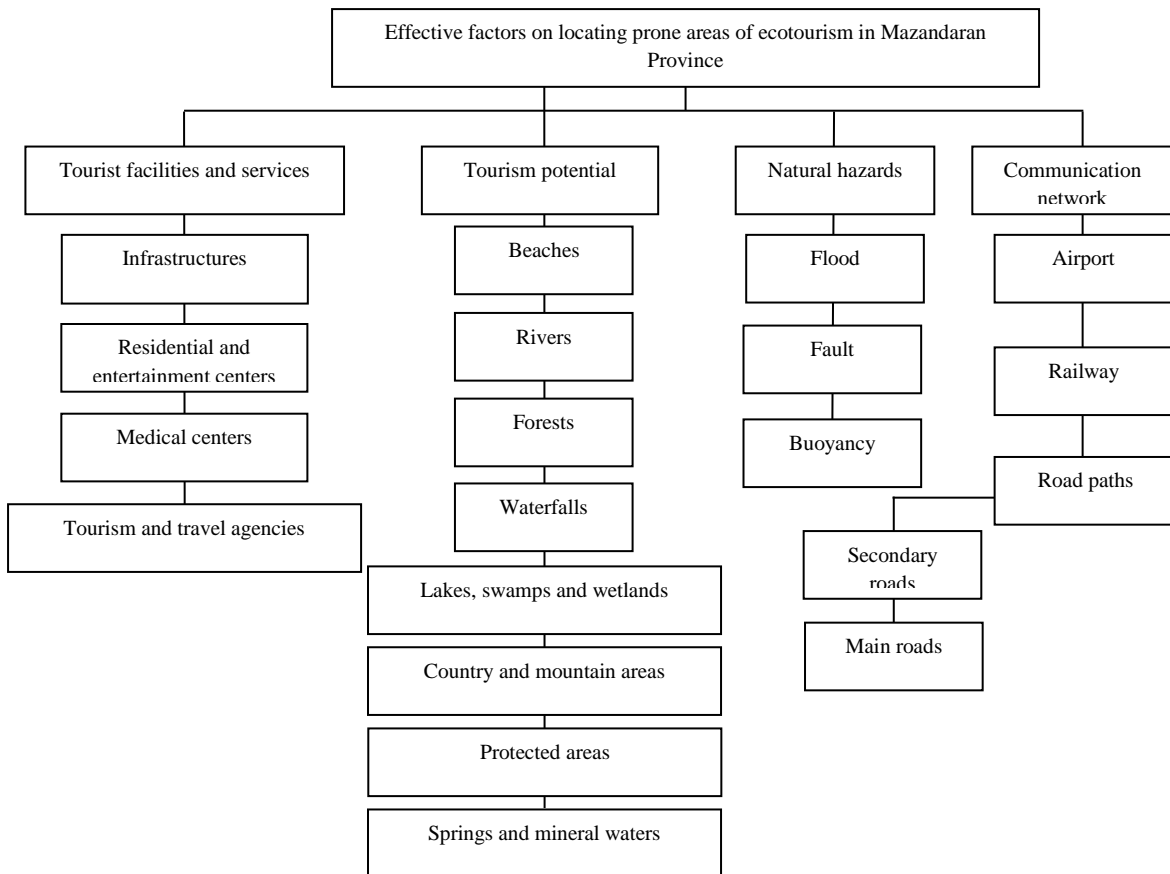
Effective factors on locating prone areas of ecotourism in Mazandaran Province

Tourist facilities and services

Infrastructures

Residential and entertainment centers

Medical centers

Tourism and travel agencies

Tourism potential

Beaches

Rivers

Forests

Waterfalls

Lakes, swamps and wetlands

Country and mountain areas

Protected areas

Springs and mineral waters

Natural hazards

Flood

Fault

Buoyancy

Communication network

Airport

Railway

Road paths

Secondary roads

Main roads